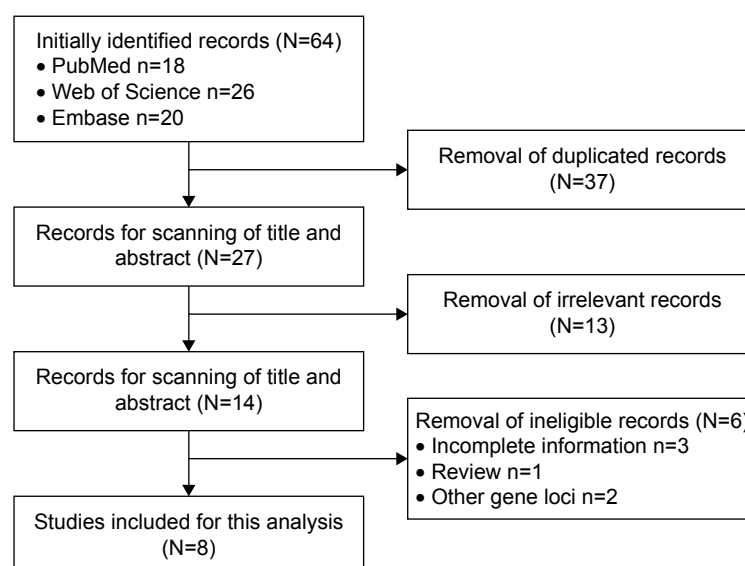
Initially identified records (N=64)
• PubMed n=18
• Web of Science n=26
• Embase n=20

Removal of duplicated records (N=37)

Records for scanning of title and abstract (N=27)

Removal of irrelevant records (N=13)

Records for scanning of title and abstract (N=14)

Removal of ineligible records (N=6)
• Incomplete information n=3
• Review n=1
• Other gene loci n=2

Studies included for this analysis (N=8)